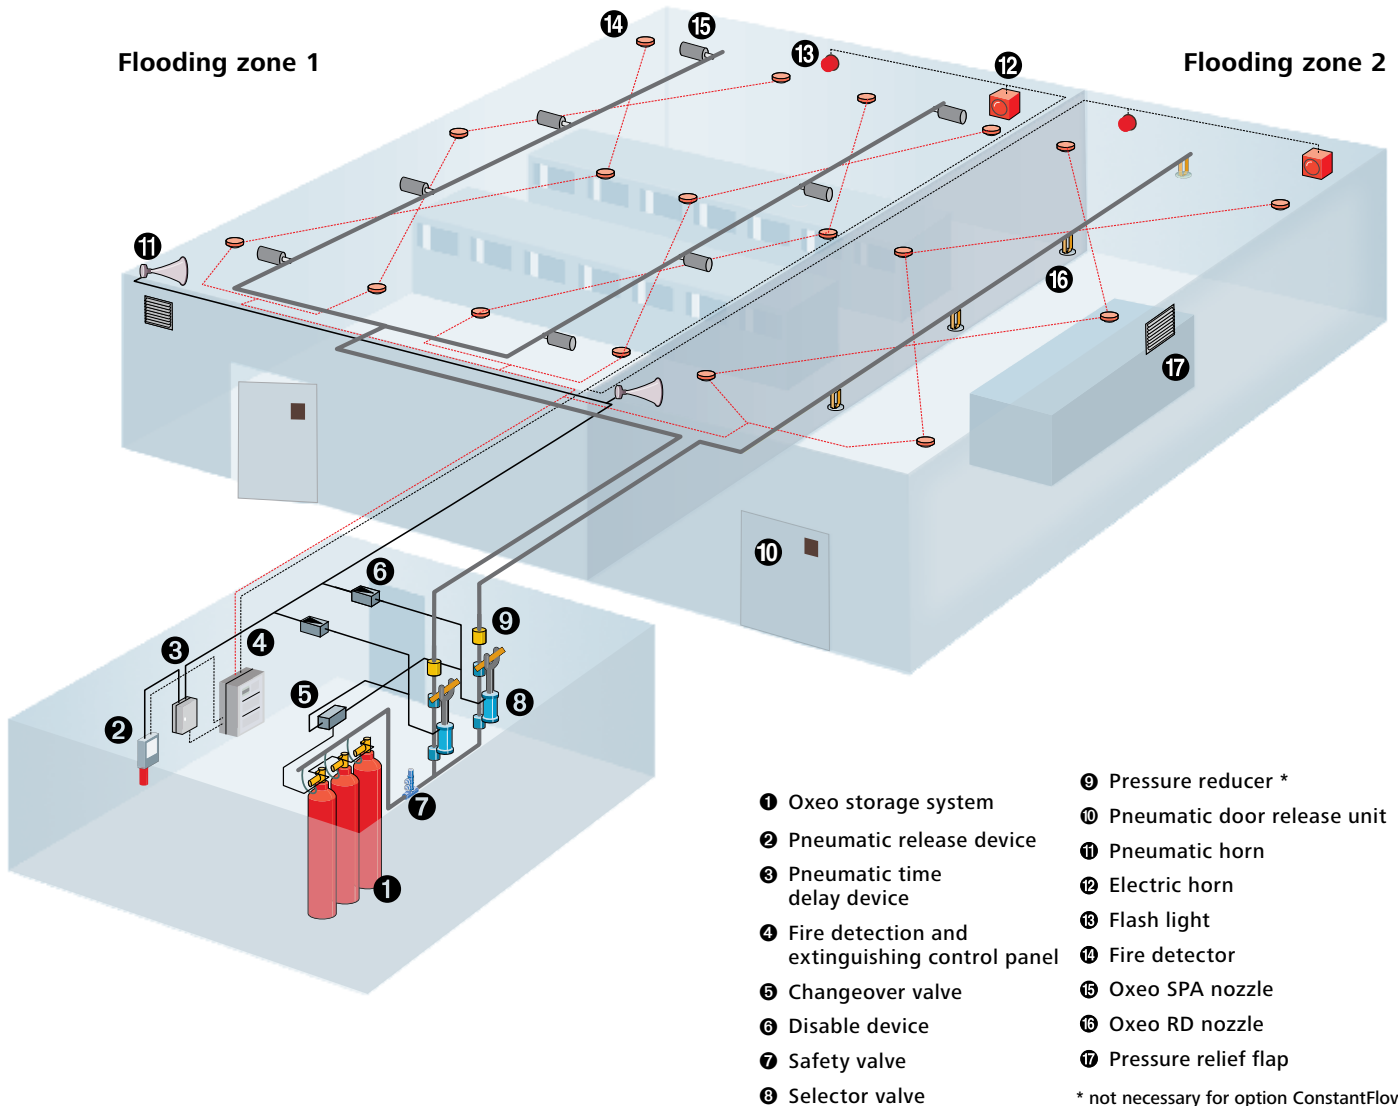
Flooding zone 1

Flooding zone 2

14 15 13 12 11 16 17 10 6 9 3 4 8 5 2 7 1

1 Oxeo storage system
2 Pneumatic release device
3 Pneumatic time delay device
4 Fire detection and extinguishing control panel
5 Changeover valve
6 Disable device
7 Safety valve
8 Selector valve

9 Pressure reducer *
10 Pneumatic door release unit
11 Pneumatic horn
12 Electric horn
13 Flash light
14 Fire detector
15 Oxeo SPA nozzle
16 Oxeo RD nozzle
17 Pressure relief flap

* not necessary for option ConstantFlo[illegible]